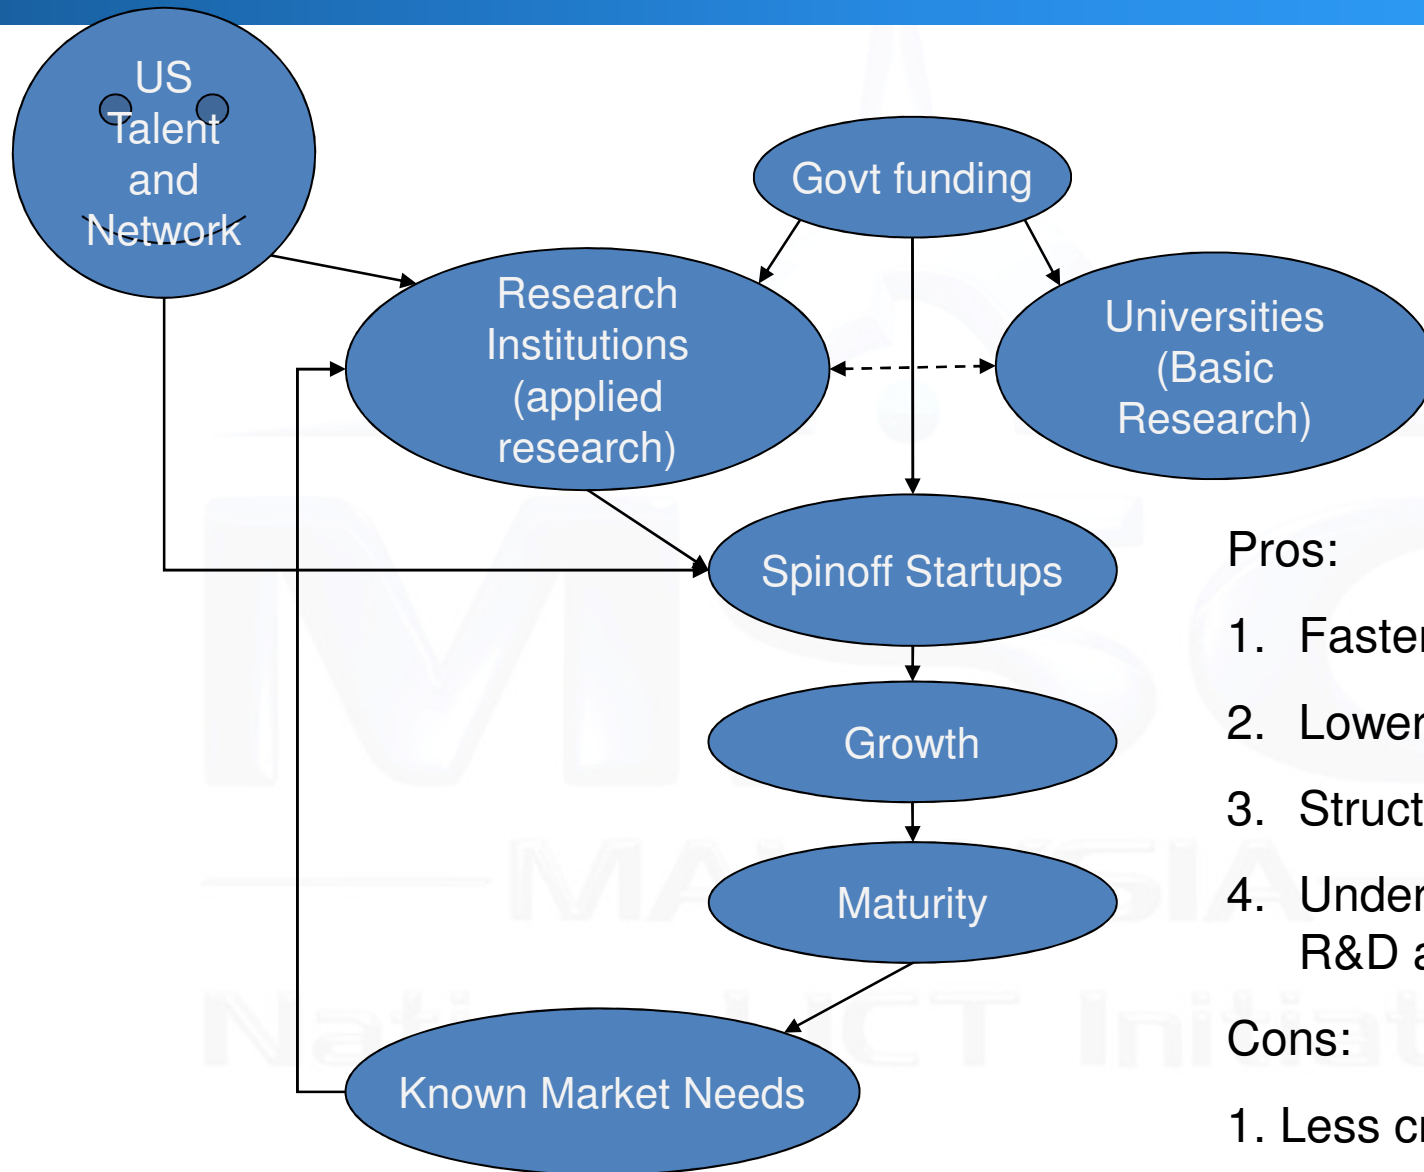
US Talent and Network

Govt funding

Research Institutions (applied research)

Universities (Basic Research)

Spinoff Startups

Growth

Maturity

Known Market Needs

Pros:

1. Faste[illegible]

2. Lower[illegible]

3. Struct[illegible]

4. Under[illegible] R&D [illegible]

Cons:

1. Less c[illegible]